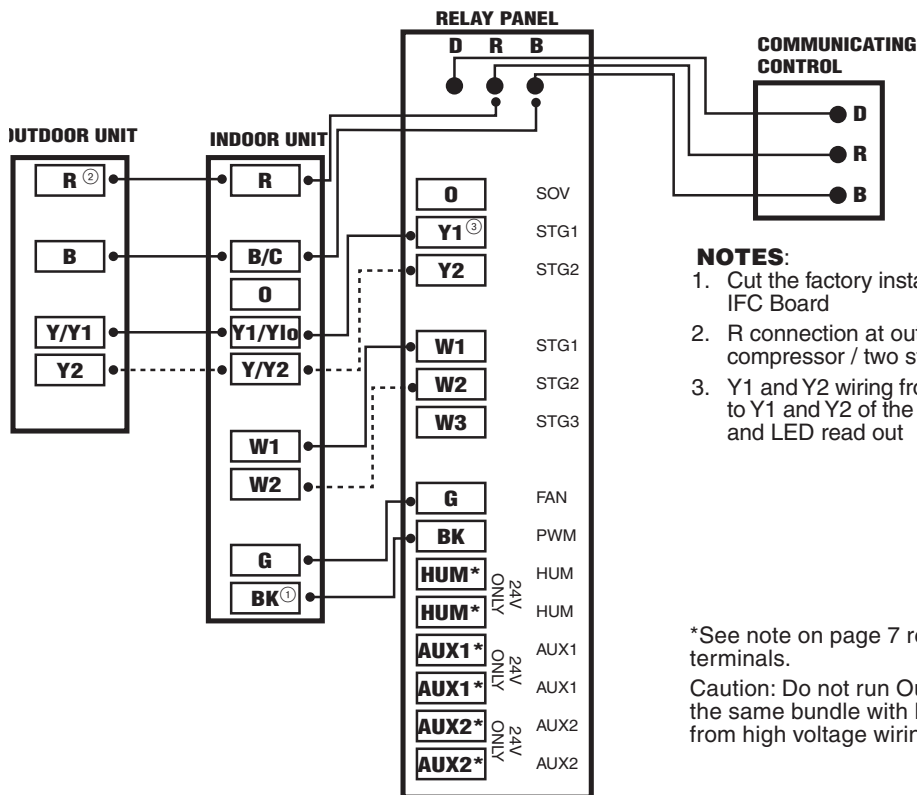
RELAY PANEL

D R B

COMMUNICATING CONTROL

D

R

B

OUTDOOR UNIT

R ②

B

Y/Y1

Y2

INDOOR UNIT

R

B/C

O

Y1/Ylo

Y/Y2

W1

W2

G

BK①

O SOV

Y1③ STG1

Y2 STG2

W1 STG1

W2 STG2

W3 STG3

G FAN

BK PWM

HUM* HUM

24V ONLY

HUM* HUM

AUX1* AUX1

24V ONLY

AUX1* AUX1

AUX2* AUX2

24V ONLY

AUX2* AUX2

NOTES:
1. Cut the factory insta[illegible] IFC Board
2. R connection at out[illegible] compressor / two st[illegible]
3. Y1 and Y2 wiring fro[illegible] to Y1 and Y2 of the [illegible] and LED read out

*See note on page 7 r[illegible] terminals.

Caution: Do not run Ou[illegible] the same bundle with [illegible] from high voltage wirin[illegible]